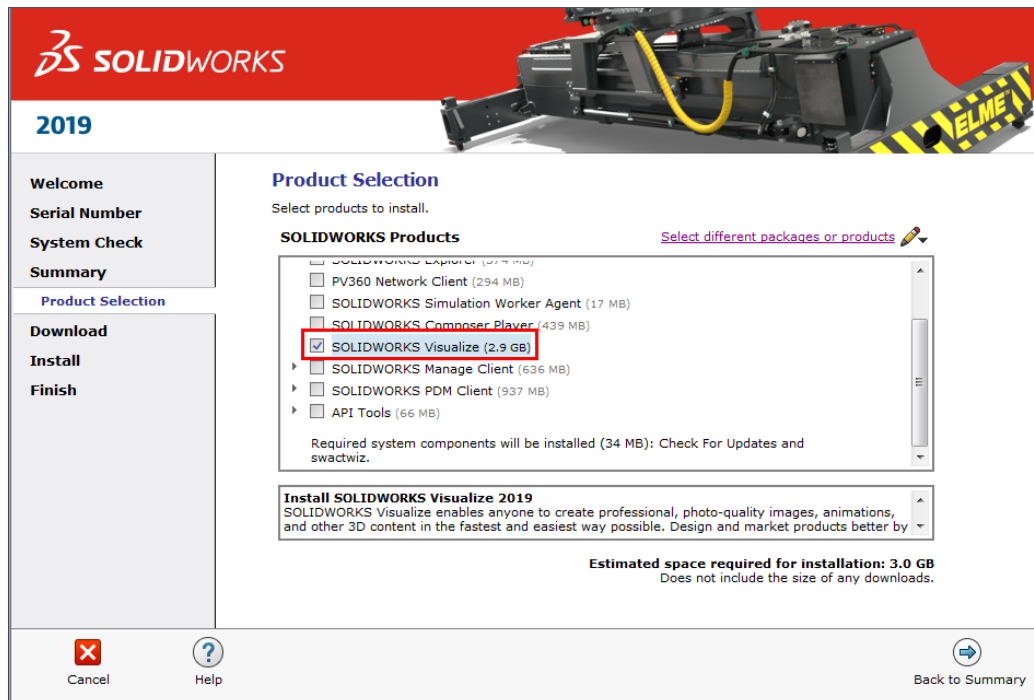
SOLIDWORKS

2019

ELME

Welcome
Serial Number
System Check
Summary
Product Selection
Download
Install
Finish

Product Selection

Select products to install.

SOLIDWORKS Products

Select different packages or products

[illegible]
PV360 Network Client (294 MB)
SOLIDWORKS Simulation Worker Agent (17 MB)
SOLIDWORKS Composer Player (439 MB)
SOLIDWORKS Visualize (2.9 GB)
SOLIDWORKS Manage Client (636 MB)
SOLIDWORKS PDM Client (937 MB)
API Tools (66 MB)

Required system components will be installed (34 MB): Check For Updates and swactwiz.

Install SOLIDWORKS Visualize 2019
SOLIDWORKS Visualize enables anyone to create professional, photo-quality images, animations, and other 3D content in the fastest and easiest way possible. Design and market products better by

Estimated space required for installation: 3.0 GB
Does not include the size of any downloads.

Cancel
Help
Back to Summary